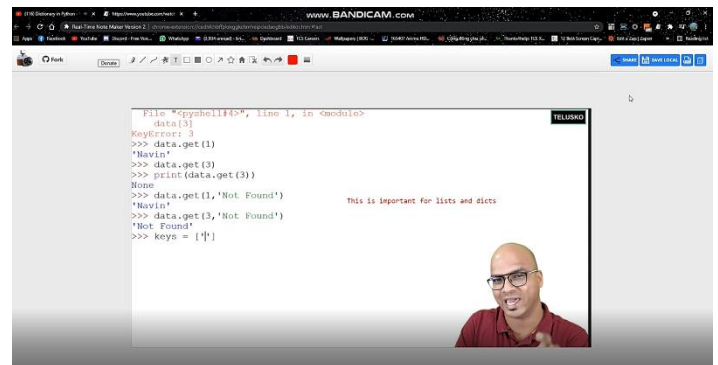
www.BANDICAM.com

Fork

Donate

SHARE

SAVE LOCAL

File "<pyshell#4>", line 1, in <module>
    data[3]
KeyError: 3
>>> data.get(1)
'Navin'
>>> data.get(3)
>>> print(data.get(3))
None
>>> data.get(1,'Not Found')
'Navin'
>>> data.get(3,'Not Found')
'Not Found'
>>> keys = ['']

TELUSKO

This is important for lists and dicts